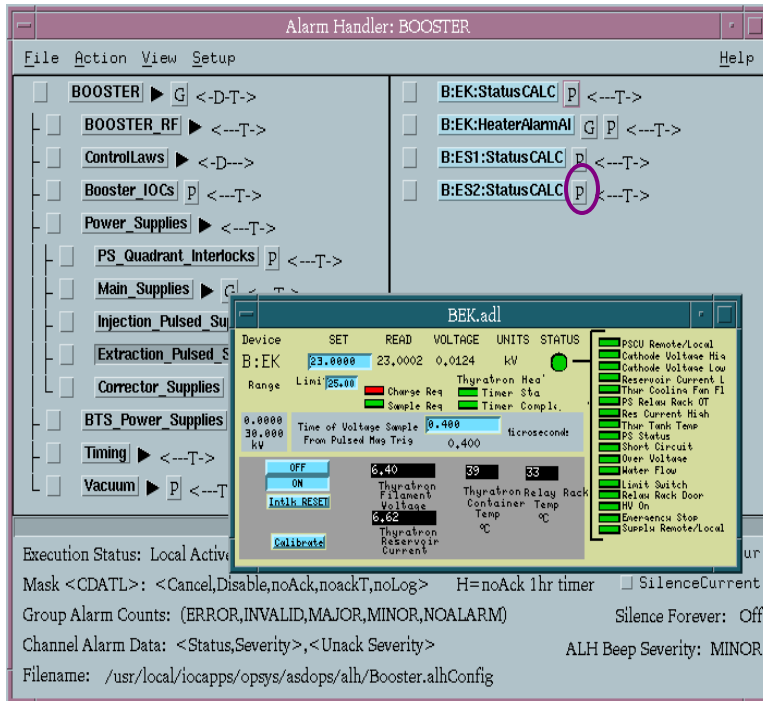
Alarm Handler: BOOSTER

File Action View Setup Help

BOOSTER ▶ G <-D-T->
BOOSTER_RF ▶ <---T->
ControlLaws ▶ <-D--->
Booster_IOCs P <---T->
Power_Supplies ▶ <---T->
PS_Quadrant_Interlocks P <---T->
Main_Supplies ▶ G <---T->
Injection_Pulsed_Su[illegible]
Extraction_Pulsed_S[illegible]
Corrector_Supplies
BTS_Power_Supplies
Timing ▶ <---T->
Vacuum ▶ P <---T-

B:EK:StatusCALC P <---T->
B:EK:HeaterAlarmAI G P <---T->
B:ES1:StatusCALC P <---T->
B:ES2:StatusCALC P <---T->

BEK.adl

Device SET READ VOLTAGE UNITS STATUS
B:EK 23.0000 23.0002 0.0124 kV
Range Limit 25.00
Charge Req
Sample Req
Thyratron Hea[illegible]
Timer Sta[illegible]
Timer Compl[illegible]
0.0000
30.000
kV
Time of Voltage Sample From Pulsed Mag Trig 0.400 0.400 Microseconds
OFF
ON
Intlk RESET
Calibrate
6.40 Thyratron Filament Voltage
6.62 Thyratron Reservoir Current
39 Thyratron Container Temp °C
33 Relay Rack Temp °C
PSCU Remote/Local
Cathode Voltage Hig
Cathode Voltage Low
Reservoir Current L
Thwr Cooling Fan Fl
PS Relay Rack OT
Res Current High
Thwr Tank Temp
PS Status
Short Circuit
Over Voltage
Water Flow
Limit Switch
Relay Rack Door
HV On
Emergency Stop
Supply Remote/Local

Execution Status: Local Active
Mask <CDATL>: <Cancel,Disable,noAck,noackT,noLog> H=noAck 1hr timer SilenceCurrent
Group Alarm Counts: (ERROR,INVALID,MAJOR,MINOR,NOALARM) Silence Forever: Off
Channel Alarm Data: <Status,Severity>,<Unack Severity> ALH Beep Severity: MINOR
Filename: /usr/local/iocapps/opsys/asdops/alh/Booster.alhConfig